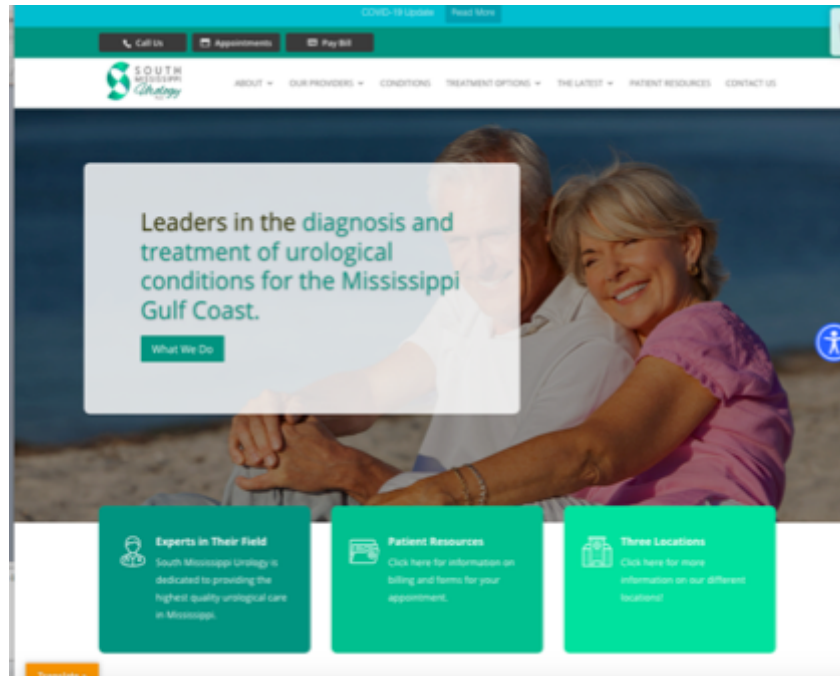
COVID-19 Update Read More

Call Us Appointments Pay Bill

SOUTH MISSISSIPPI Urology

ABOUT OUR PROVIDERS CONDITIONS TREATMENT OPTIONS THE LATEST PATIENT RESOURCES CONTACT US

Leaders in the diagnosis and treatment of urological conditions for the Mississippi Gulf Coast.

What We Do

Experts in Their Field
South Mississippi Urology is dedicated to providing the highest quality urological care in Mississippi.

Patient Resources
Click here for information on billing and forms for your appointment.

Three Locations
Click here for more information on our different locations!

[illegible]